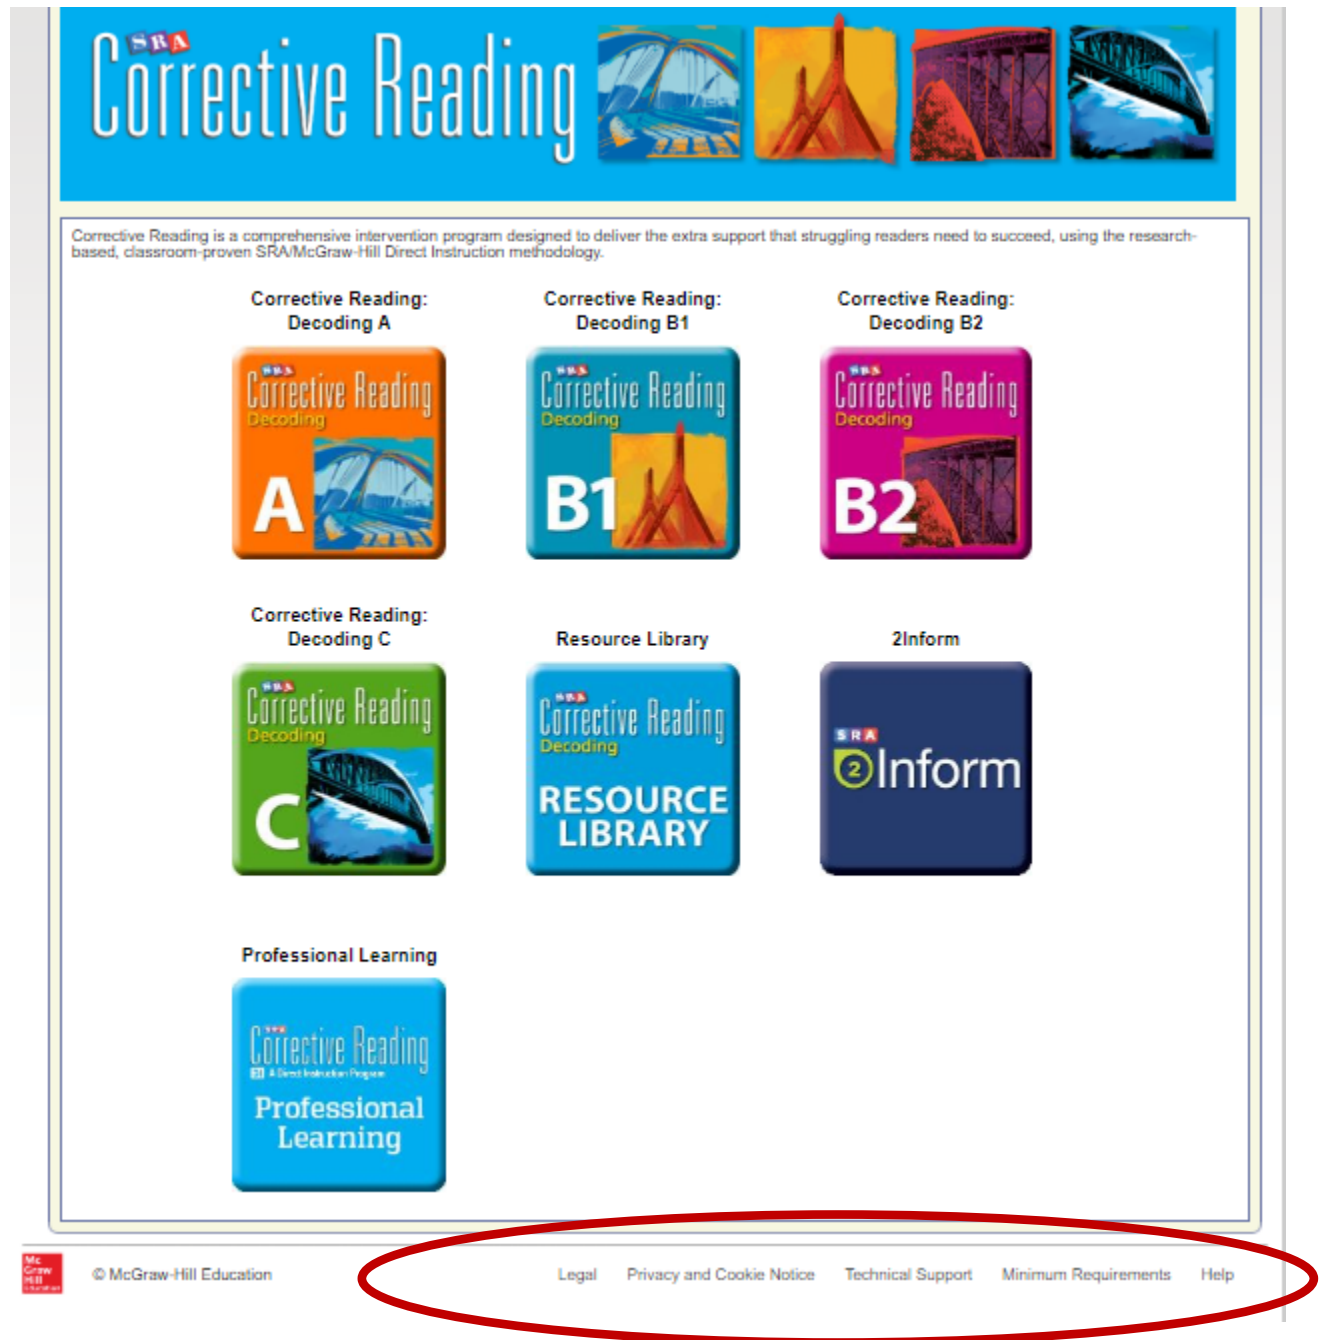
SRA Corrective Reading

Corrective Reading is a comprehensive intervention program designed to deliver the extra support that struggling readers need to succeed, using the research-based, classroom-proven SRA/McGraw-Hill Direct Instruction methodology.

Corrective Reading: Decoding A

SRA Corrective Reading Decoding A

Corrective Reading: Decoding B1

SRA Corrective Reading Decoding B1

Corrective Reading: Decoding B2

SRA Corrective Reading Decoding B2

Corrective Reading: Decoding C

SRA Corrective Reading Decoding C

Resource Library

SRA Corrective Reading Decoding RESOURCE LIBRARY

2Inform

SRA 2Inform

Professional Learning

SRA Corrective Reading DI A Direct Instruction Program Professional Learning

Mc Graw Hill Education © McGraw-Hill Education

Legal Privacy and Cookie Notice Technical Support Minimum Requirements Help